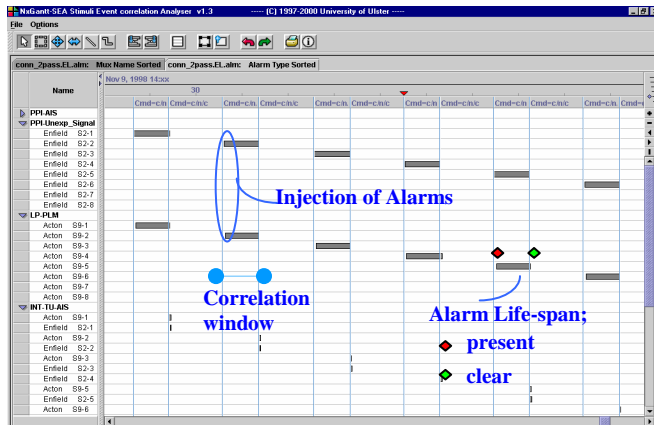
NuGantt-SEA Stimuli Event correlation Analyser v1.3 ----- (C) 1997-2000 University of Ulster -----

File Options

conn_2pass.EL.alm: Mux Name Sorted | conn_2pass.EL.alm: | conn_2pass.EL.alm: Alarm Type Sorted

Nov 9, 1998 14:xx

30

Name

Cmd=c/n/c Cmd=c/n/c Cmd=c/n Cmd=c/n/c Cmd=c/n/c Cmd=c/n Cmd=c/n/c Cmd=c/n/c Cmd=c/n/c Cmd=c/n/c Cmd=c/n/c Cmd=c/n/c Cmd=c/n

PPI-AIS
PPI-Unexp_Signal
Enfield S2-1
Enfield S2-2
Enfield S2-3
Enfield S2-4
Enfield S2-5
Enfield S2-6
Enfield S2-7
Enfield S2-8
LP-PLM
Acton S9-1
Acton S9-2
Acton S9-3
Acton S9-4
Acton S9-5
Acton S9-6
Acton S9-7
Acton S9-8
INT-TU-AIS
Acton S9-1
Enfield S2-1
Acton S9-2
Enfield S2-2
Acton S9-3
Enfield S2-3
Enfield S2-4
Acton S9-5
Enfield S2-5
Acton S9-6

Injection of Alarms

Correlation window

Alarm Life-span;

present

clear